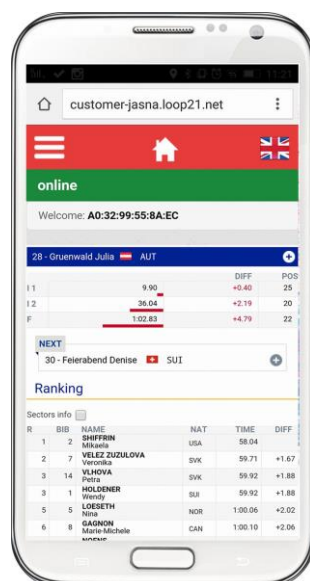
customer-jasna.loop21.net

online

Welcome: A0:32:99:55:8A:EC

28 - Gruenwald Julia AUT

| | | DIFF | POS |
|---|---|---|---|
| I 1 | 9.90 | +0.40 | 25 |
| I 2 | 36.04 | +2.19 | 20 |
| F | 1:02.83 | +4.79 | 22 |

NEXT
30 - Feierabend Denise SUI

Ranking

Sectors info

| R | BIB | NAME | NAT | TIME | DIFF |
|---|---|---|---|---|---|
| 1 | 2 | SHIFFRIN Mikaela | USA | 58.04 | |
| 2 | 7 | VELEZ ZUZULOVA Veronika | SVK | 59.71 | +1.67 |
| 3 | 14 | VLHOVA Petra | SVK | 59.92 | +1.88 |
| 3 | 1 | HOLDENER Wendy | SUI | 59.92 | +1.88 |
| 5 | 5 | LOESETH Nina | NOR | 1:00.06 | +2.02 |
| 6 | 8 | GAGNON Marie-Michele | CAN | 1:00.10 | +2.06 |
| | | NOENS | | | |